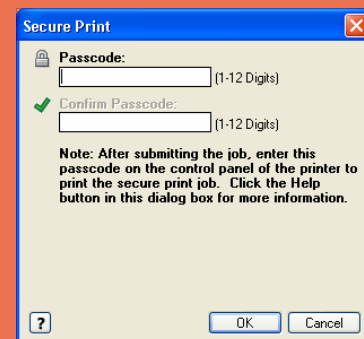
Secure Print

Passcode:
(1-12 Digits)

Confirm Passcode:
(1-12 Digits)

Note: After submitting the job, enter this passcode on the control panel of the printer to print the secure print job. Click the Help button in this dialog box for more information.

?
OK
Cancel